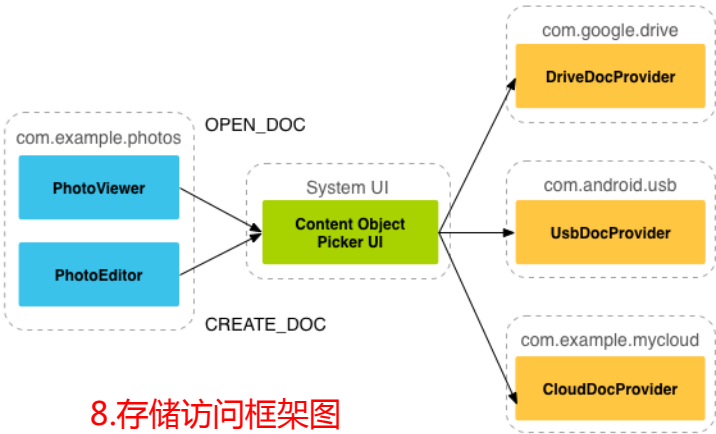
com.example.photos

PhotoViewer

PhotoEditor

OPEN_DOC

CREATE_DOC

System UI

Content Object Picker UI

com.google.drive

DriveDocProvider

com.android.usb

UsbDocProvider

com.example.mycloud

CloudDocProvider

8.存储访问框架图